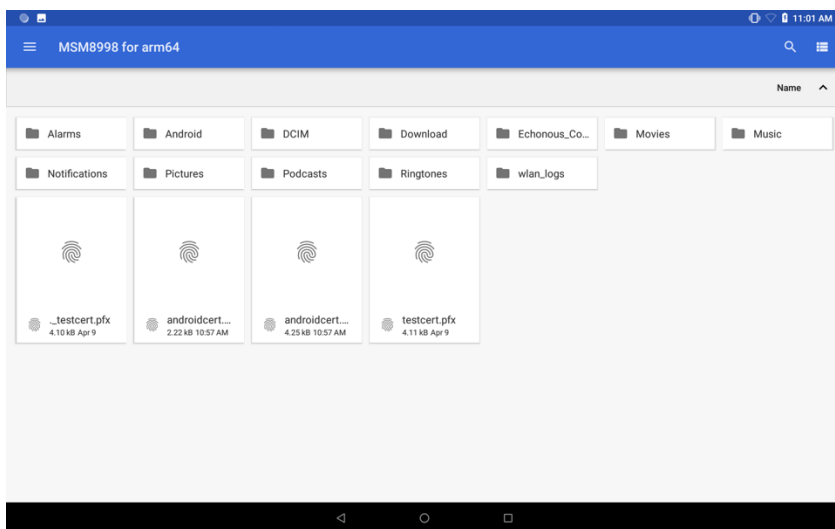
11:01 AM

MSM8998 for arm64

Name

Alarms
Android
DCIM
Download
Echonous_Co...
Movies
Music
Notifications
Pictures
Podcasts
Ringtones
wlan_logs

_testcert.pfx
4.10 kB Apr 9

androidcert....
2.22 kB 10:57 AM

androidcert....
4.25 kB 10:57 AM

testcert.pfx
4.11 kB Apr 9